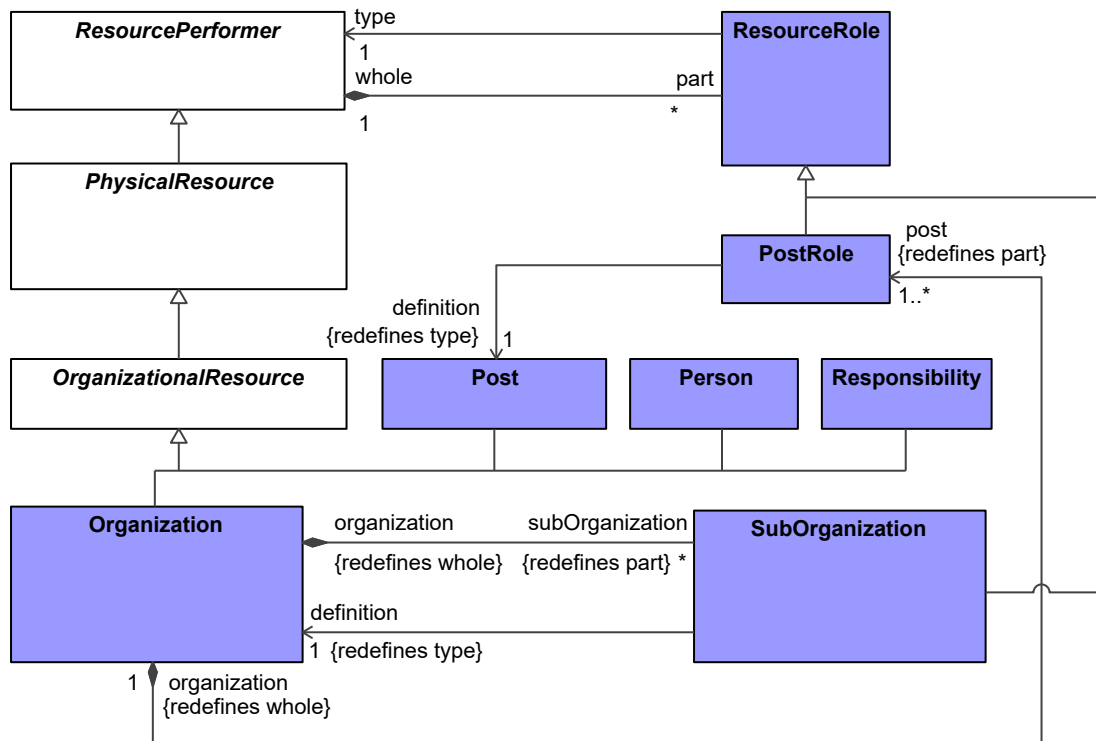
ResourcePerformer

type

1

whole

1

part

*

ResourceRole

PhysicalResource

post
{redefines part}

PostRole

1..*

definition
{redefines type}

1

OrganizationalResource

Post

Person

Responsibility

Organization

organization
{redefines whole}

subOrganization
{redefines part} *

SubOrganization

definition

1 {redefines type}

1

organization
{redefines whole}